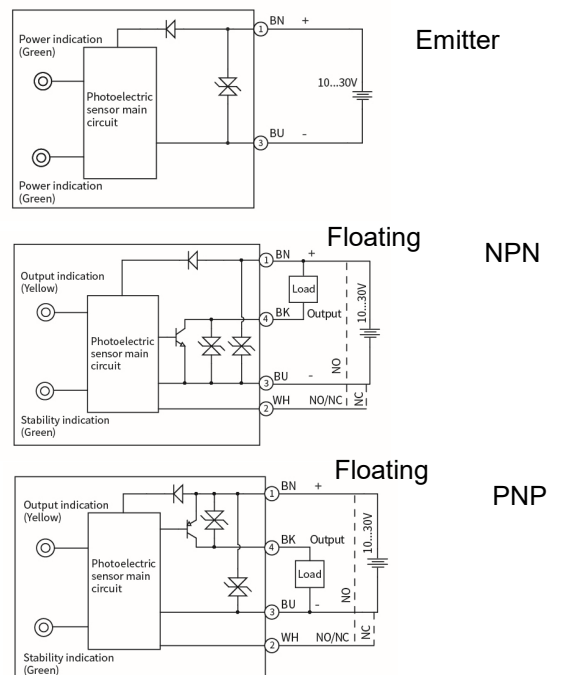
Power indication (Green)

Photoelectric sensor main circuit

Power indication (Green)

1 BN +

10...30V

3 BU -

Emitter

Floating

NPN

Output indication (Yellow)

Photoelectric sensor main circuit

Stability indication (Green)

1 BN +

Load

4 BK Output

10...30V

NO

3 BU -

2 WH NO/NC

NC

Floating

PNP

Output indication (Yellow)

Photoelectric sensor main circuit

Stability indication (Green)

1 BN +

4 BK Output

Load

10...30V

NO

3 BU -

2 WH NO/NC

NC